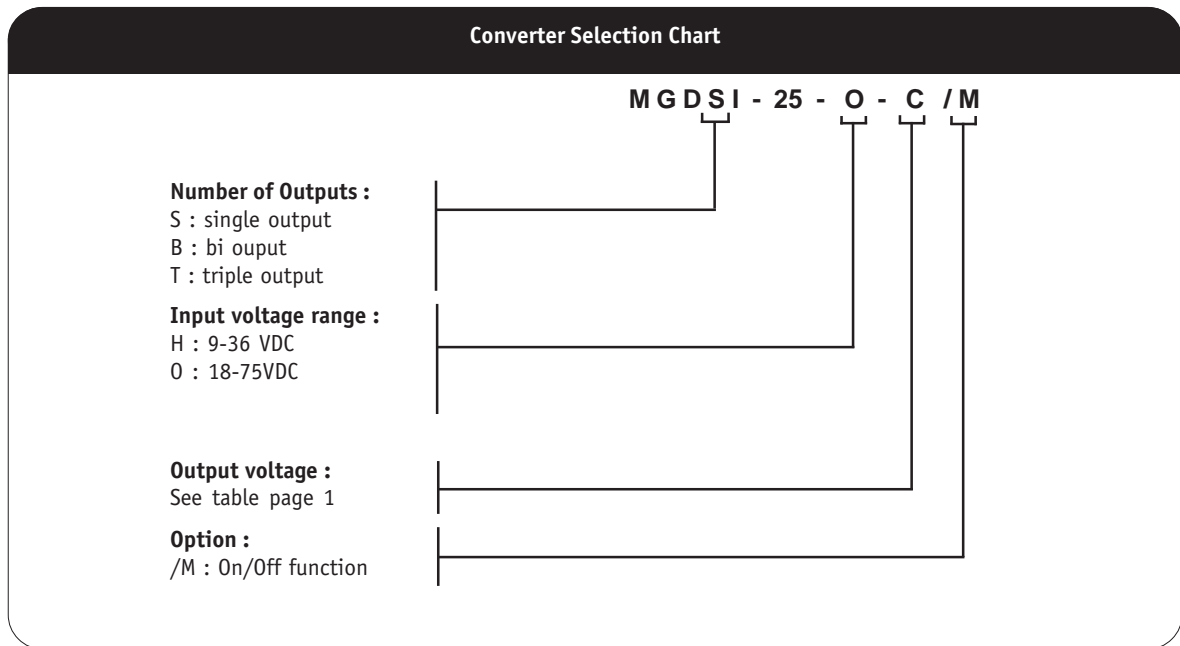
Converter Selection Chart

M G D S I - 25 - O - C /M

Number of Outputs :
S : single output
B : bi ouput
T : triple output

Input voltage range :
H : 9-36 VDC
O : 18-75VDC

Output voltage :
See table page 1

Option :
/M : On/Off function